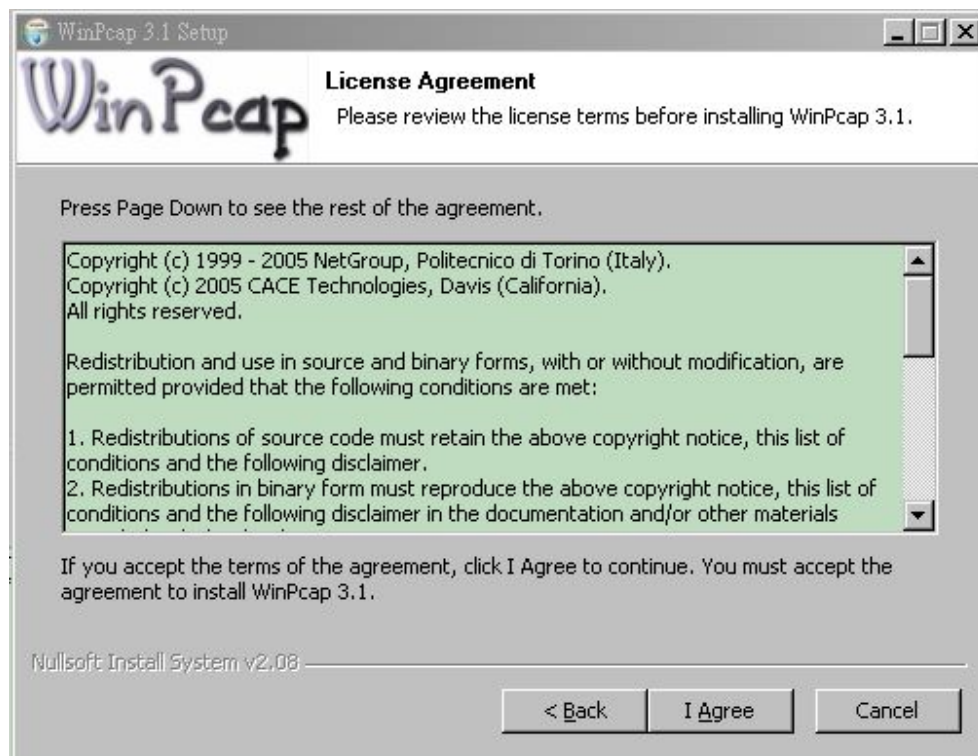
WinPcap 3.1 Setup

WinPcap

License Agreement

Please review the license terms before installing WinPcap 3.1.

Press Page Down to see the rest of the agreement.

Copyright (c) 1999 - 2005 NetGroup, Politecnico di Torino (Italy).
Copyright (c) 2005 CACE Technologies, Davis (California).
All rights reserved.

Redistribution and use in source and binary forms, with or without modification, are permitted provided that the following conditions are met:

1. Redistributions of source code must retain the above copyright notice, this list of conditions and the following disclaimer.
2. Redistributions in binary form must reproduce the above copyright notice, this list of conditions and the following disclaimer in the documentation and/or other materials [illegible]

If you accept the terms of the agreement, click I Agree to continue. You must accept the agreement to install WinPcap 3.1.

Nullsoft Install System v2.08

< Back

I Agree

Cancel